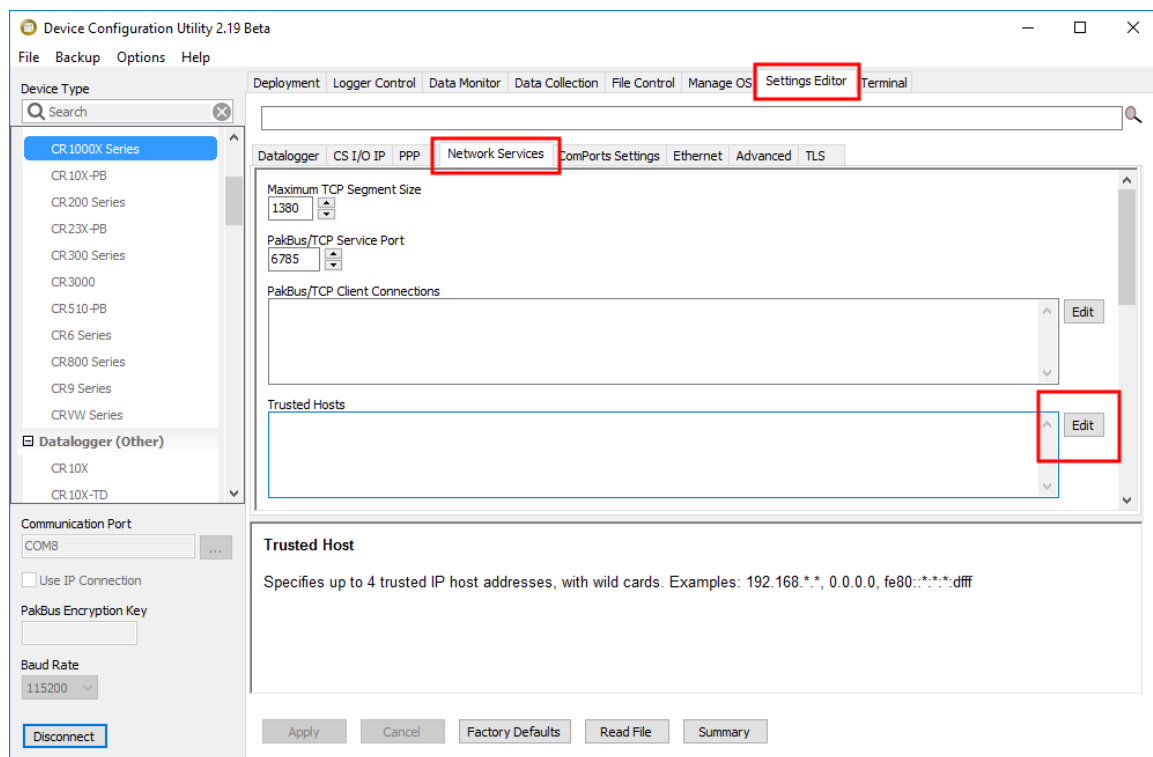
Device Configuration Utility 2.19 Beta

File Backup Options Help

Device Type

Search

CR1000X Series
CR10X-PB
CR200 Series
CR23X-PB
CR300 Series
CR3000
CR510-PB
CR6 Series
CR800 Series
CR9 Series
CRVW Series
Datalogger (Other)
CR10X
CR10X-TD

Communication Port
COM8
...
Use IP Connection
PakBus Encryption Key
Baud Rate
115200
Disconnect

Deployment | Logger Control | Data Monitor | Data Collection | File Control | Manage OS | Settings Editor | Terminal

Datalogger | CS I/O IP | PPP | Network Services | ComPorts Settings | Ethernet | Advanced | TLS

Maximum TCP Segment Size
1380

PakBus/TCP Service Port
6785

PakBus/TCP Client Connections
Edit

Trusted Hosts
Edit

Trusted Host

Specifies up to 4 trusted IP host addresses, with wild cards. Examples: 192.168.*.*, 0.0.0.0, fe80::*:*:*:dfff

Apply | Cancel | Factory Defaults | Read File | Summary